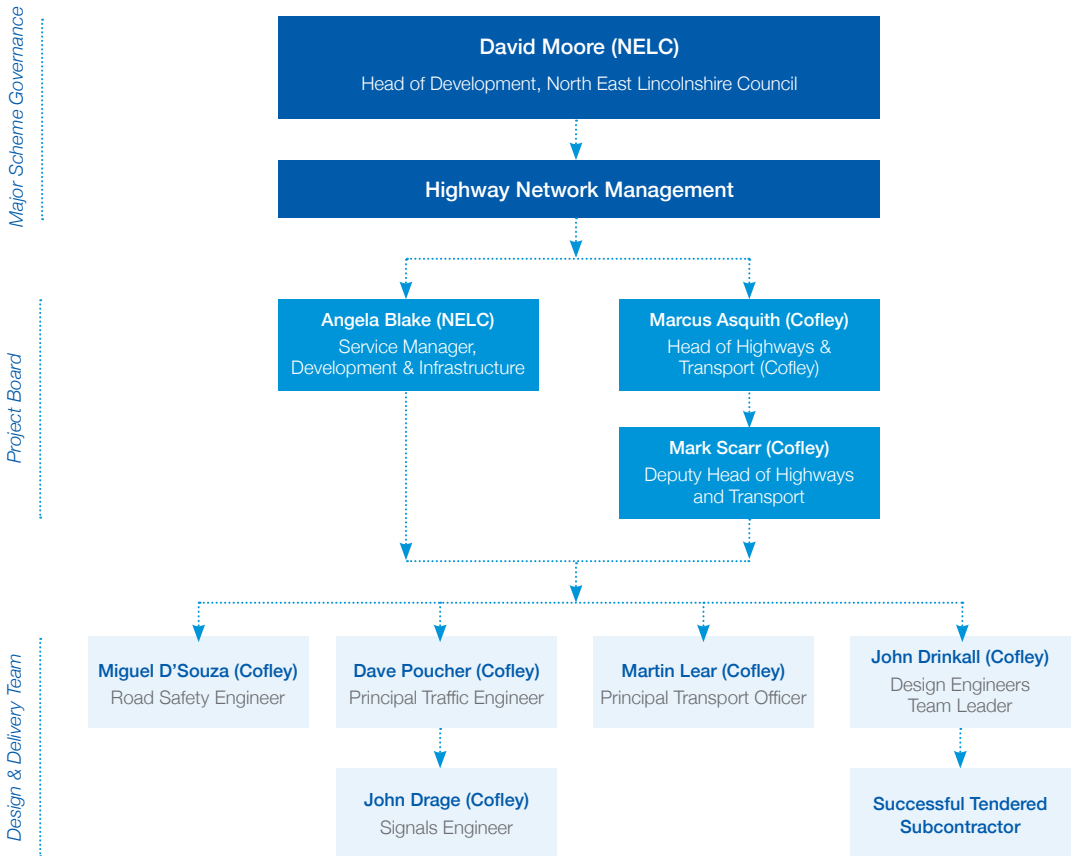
Major Scheme Governance

David Moore (NELC)
Head of Development, North East Lincolnshire Council

Highway Network Management

Project Board

Angela Blake (NELC)
Service Manager, Development & Infrastructure

Marcus Asquith (Cofley)
Head of Highways & Transport (Cofley)

Mark Scarr (Cofley)
Deputy Head of Highways and Transport

Design & Delivery Team

Miguel D'Souza (Cofley)
Road Safety Engineer

Dave Poucher (Cofley)
Principal Traffic Engineer

Martin Lear (Cofley)
Principal Transport Officer

John Drinkall (Cofley)
Design Engineers Team Leader

John Drage (Cofley)
Signals Engineer

Successful Tendered Subcontractor